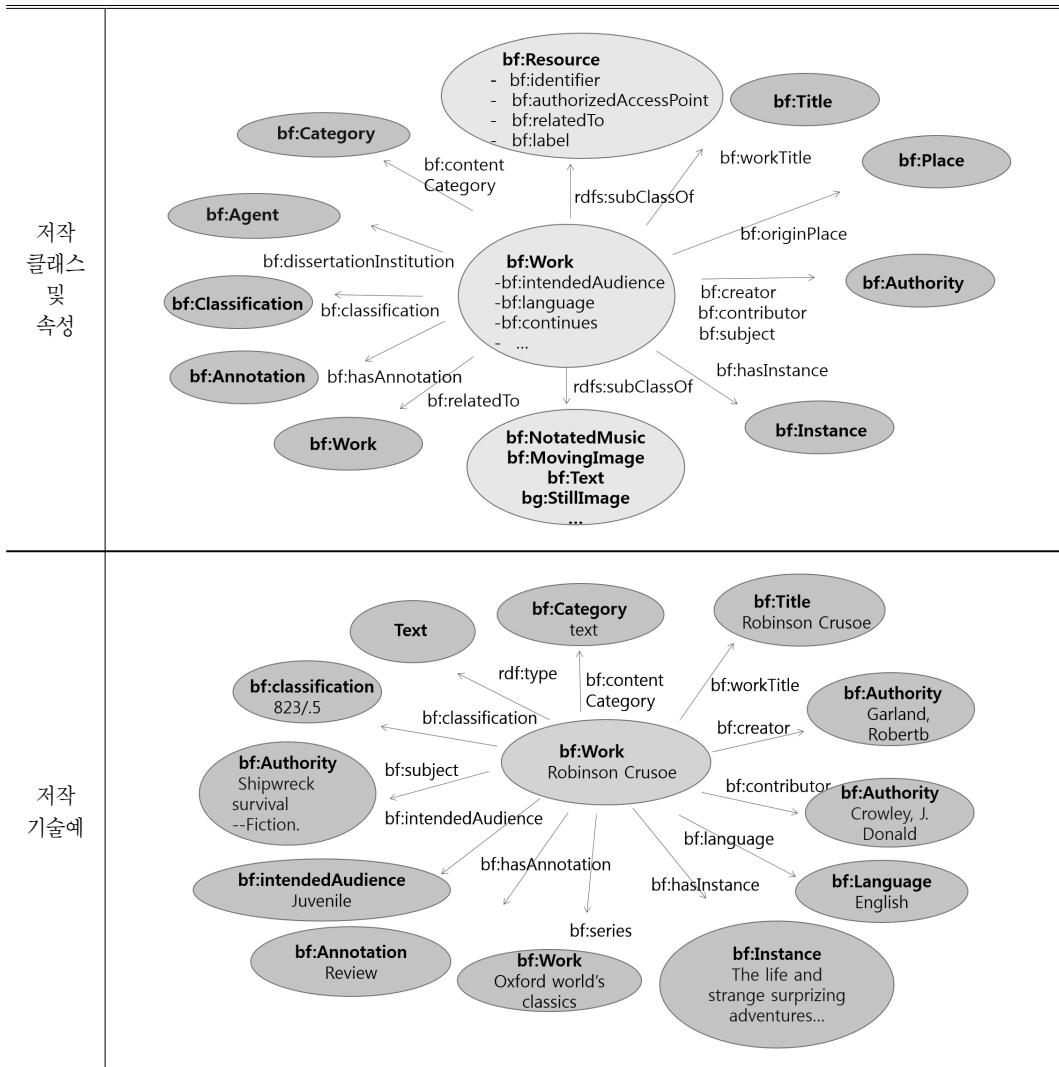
저작 클래스 및 속성

bf:Resource
- bf:identifier
- bf:authorizedAccessPoint
- bf:relatedTo
- bf:label

bf:Title

bf:Category

bf:content Category

rdfs:subClassOf

bf:workTitle

bf:Place

bf:Agent

bf:originPlace

bf:dissertationInstitution

bf:Work
-bf:intendedAudience
-bf:language
-bf:continues
- ...

bf:Authority

bf:Classification

bf:classification

bf:creator
bf:contributor
bf:subject

bf:Annotation

bf:hasAnnotation

rdfs:subClassOf

bf:hasInstance

bf:relatedTo

bf:Work

bf:NotatedMusic
bf:MovingImage
bf:Text
bg:StillImage
...

bf:Instance

저작 기술예

Text

bf:Category
text

bf:Title
Robinson Crusoe

rdf:type

bf:content Category

bf:workTitle

bf:classification
823/.5

bf:Authority
Garland, Robertb

bf:classification

bf:creator

bf:Work
Robinson Crusoe

bf:Authority
Shipwreck survival --Fiction.

bf:subject

bf:contributor

bf:Authority
Crowley, J. Donald

bf:intendedAudience

bf:language

bf:hasAnnotation

bf:hasInstance

bf:intendedAudience
Juvenile

bf:Language
English

bf:series

bf:Annotation
Review

bf:Work
Oxford world's classics

bf:Instance
The life and strange surprizing adventures...